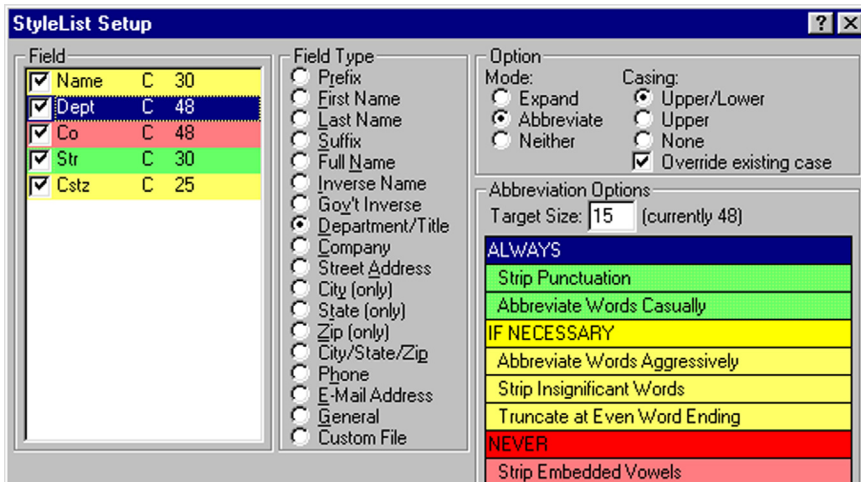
StyleList Setup

? X

Field

| | | | |
|---|---|---|---|
| ☑ | Name | C | 30 |
| ☑ | Dept | C | 48 |
| ☑ | Co | C | 48 |
| ☑ | Str | C | 30 |
| ☑ | Cstz | C | 25 |

Field Type
Prefix
First Name
Last Name
Suffix
Full Name
Inverse Name
Gov't Inverse
Department/Title
Company
Street Address
City (only)
State (only)
Zip (only)
City/State/Zip
Phone
E-Mail Address
General
Custom File

Option
Mode:
Expand
Abbreviate
Neither

Casing:
Upper/Lower
Upper
None
Override existing case

Abbreviation Options
Target Size: 15 (currently 48)

ALWAYS
Strip Punctuation
Abbreviate Words Casually
IF NECESSARY
Abbreviate Words Aggressively
Strip Insignificant Words
Truncate at Even Word Ending
NEVER
Strip Embedded Vowels